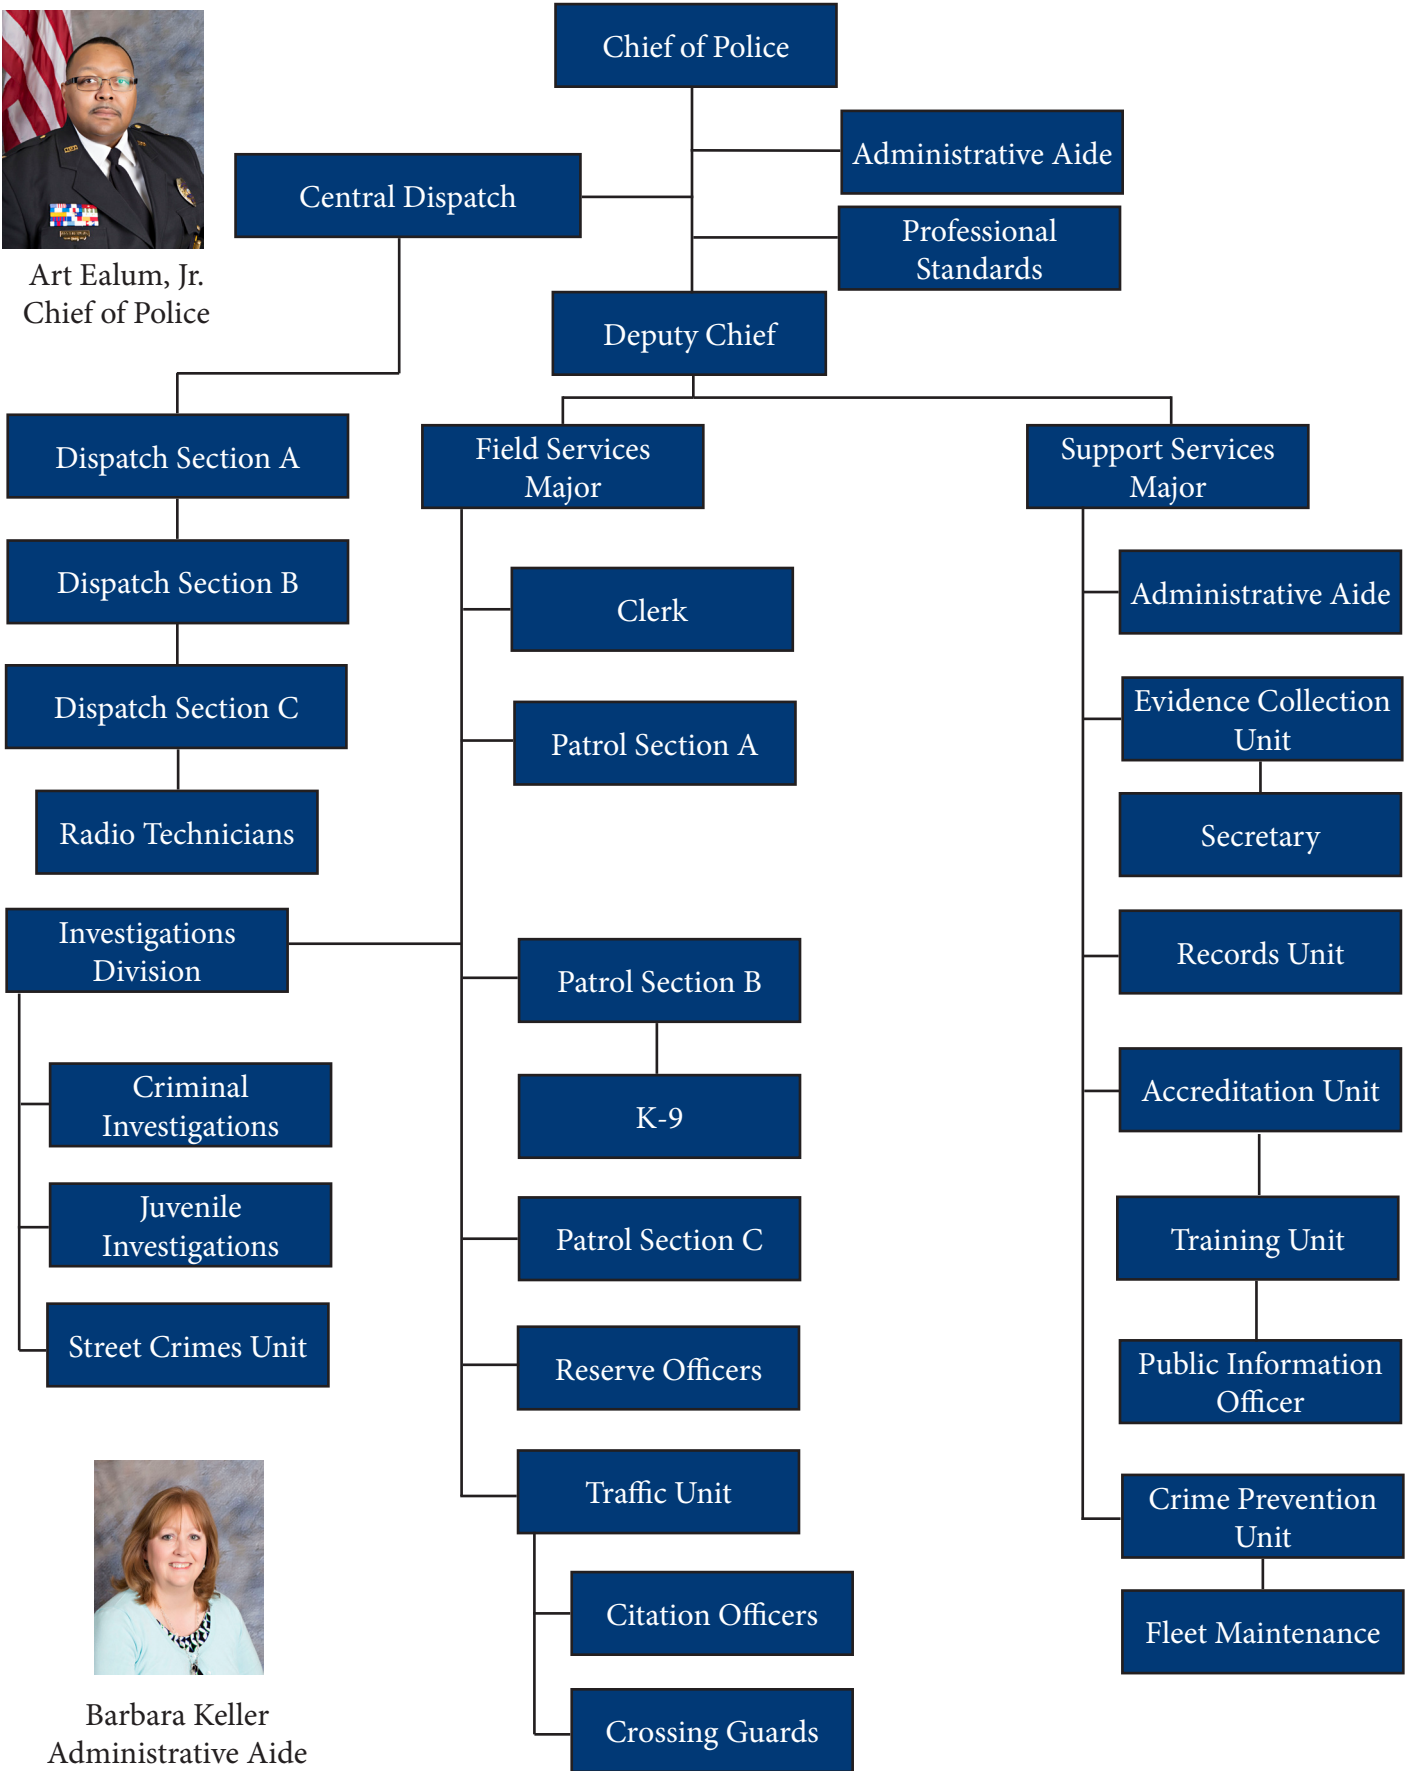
Art Ealum, Jr.
Chief of Police

Chief of Police

Central Dispatch

Administrative Aide

Professional Standards

Deputy Chief

Dispatch Section A

Dispatch Section B

Dispatch Section C

Radio Technicians

Field Services Major

Support Services Major

Clerk

Patrol Section A

Administrative Aide

Evidence Collection Unit

Secretary

Investigations Division

Patrol Section B

Records Unit

K-9

Accreditation Unit

Criminal Investigations

Juvenile Investigations

Patrol Section C

Training Unit

Street Crimes Unit

Reserve Officers

Public Information Officer

Traffic Unit

Crime Prevention Unit

Citation Officers

Fleet Maintenance

Crossing Guards

Barbara Keller
Administrative Aide